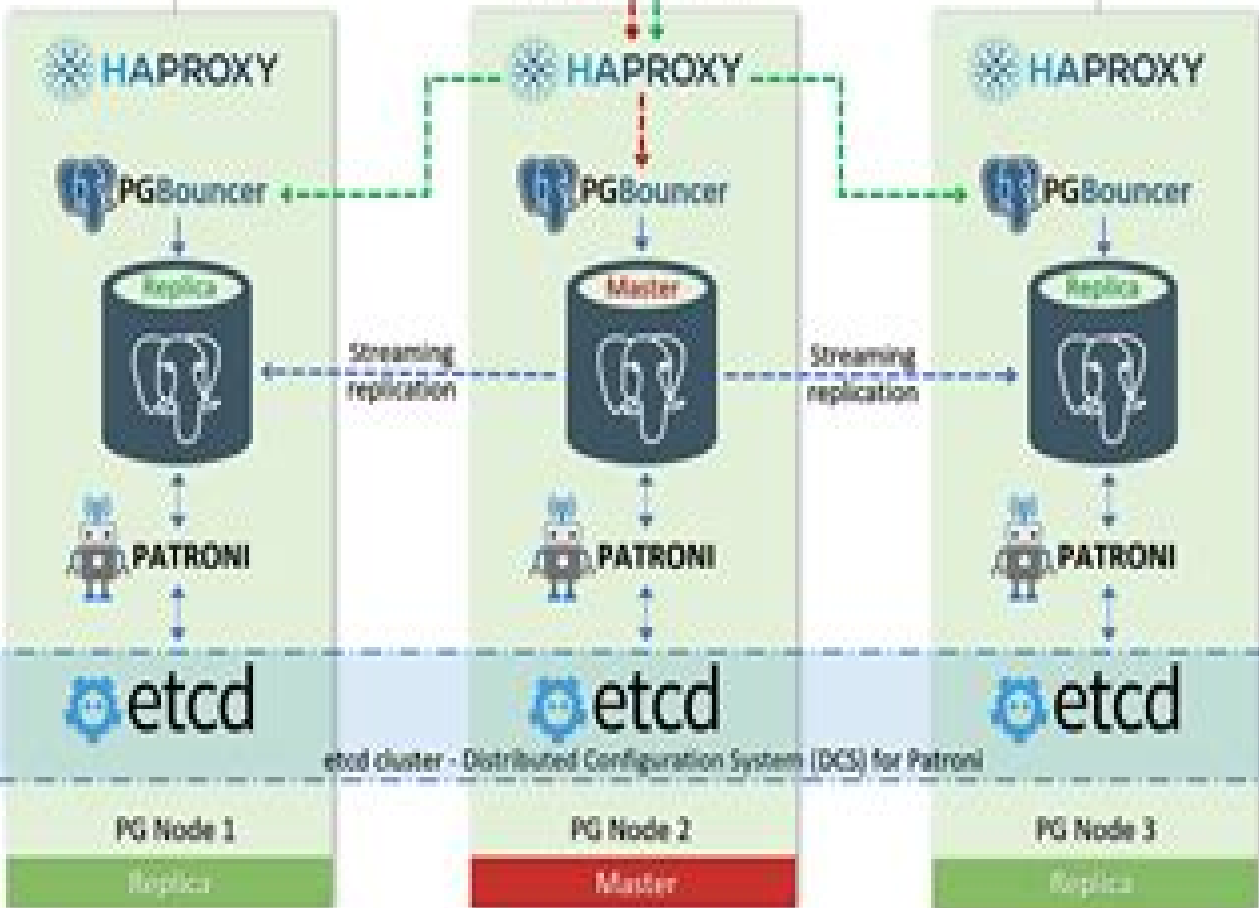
HAPROXY

PGBouncer

Replica

PATRONI

etcd

PG Node 1

Replica

HAPROXY

PGBouncer

Master

Streaming replication

Streaming replication

PATRONI

etcd

etcd cluster - Distributed Configuration System (DCS) for Patroni

PG Node 2

Master

HAPROXY

PGBouncer

Replica

PATRONI

etcd

PG Node 3

Replica